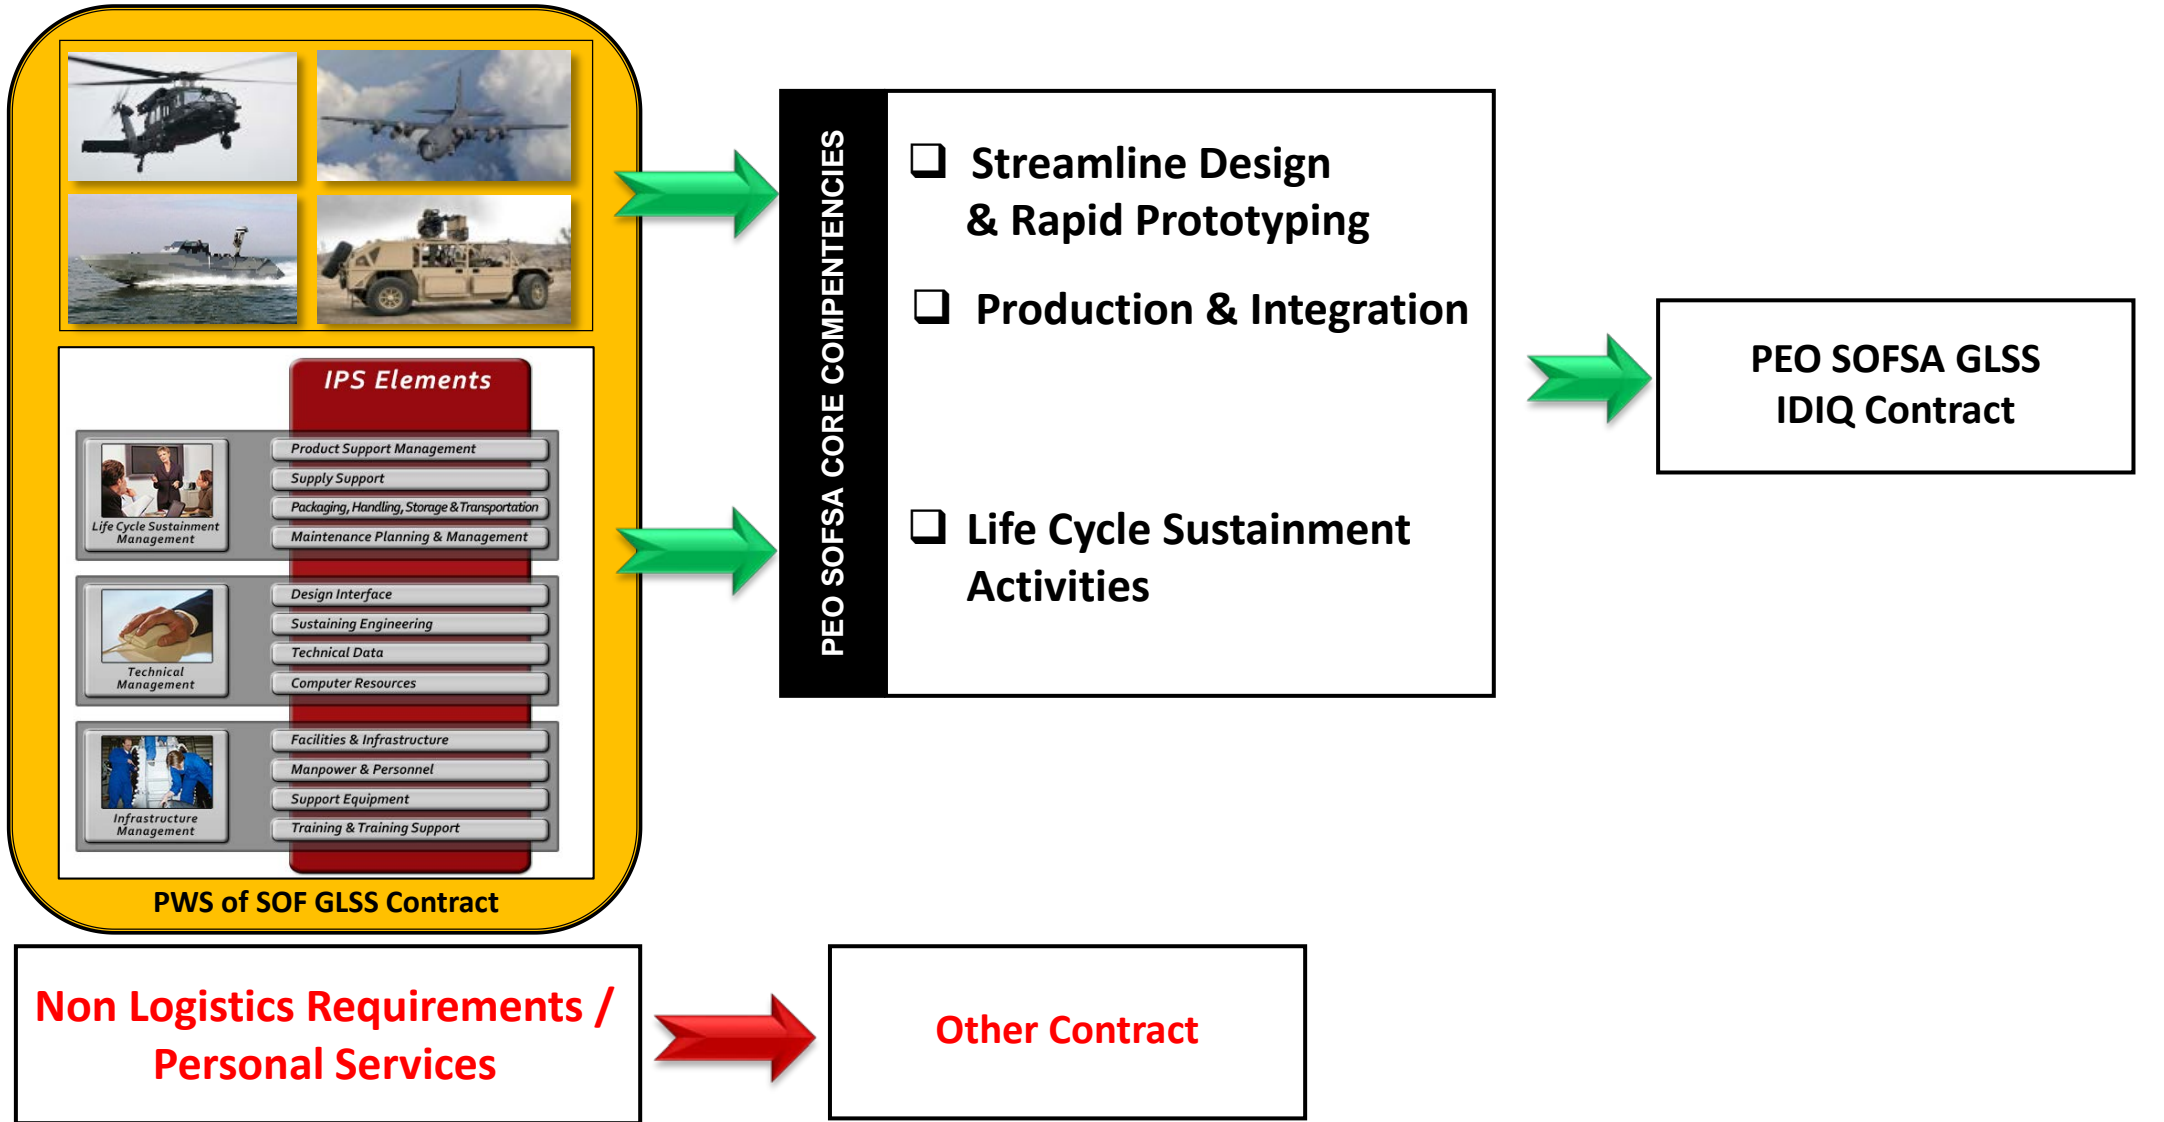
IPS Elements

Life Cycle Sustainment Management

Product Support Management
Supply Support
Packaging, Handling, Storage & Transportation
Maintenance Planning & Management

Technical Management

Design Interface
Sustaining Engineering
Technical Data
Computer Resources

Infrastructure Management

Facilities & Infrastructure
Manpower & Personnel
Support Equipment
Training & Training Support

PWS of SOF GLSS Contract

PEO SOFSA CORE COMPENTENCIES

❑ Streamline Design & Rapid Prototyping

❑ Production & Integration

❑ Life Cycle Sustainment Activities

PEO SOFSA GLSS IDIQ Contract

Non Logistics Requirements / Personal Services

Other Contract